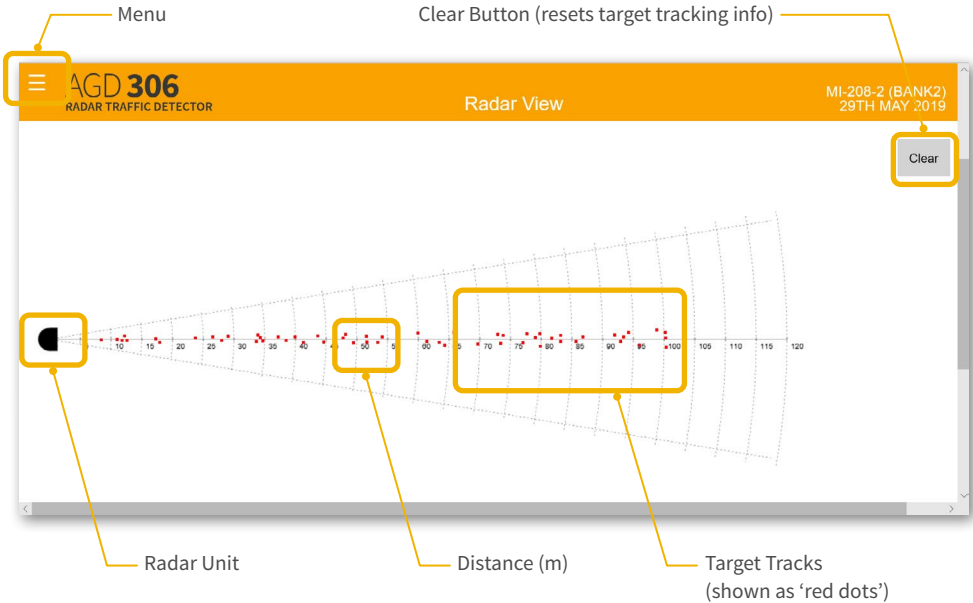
Menu

Clear Button (resets target tracking info)

AGD 306
RADAR TRAFFIC DETECTOR

Radar View

MI-208-2 (BANK2)
29TH MAY 2019

Clear

10 15 20 25 30 35 40 45 50 5 60 5 70 75 80 85 90 95 100 105 110 115 120

Radar Unit

Distance (m)

Target Tracks
(shown as 'red dots')